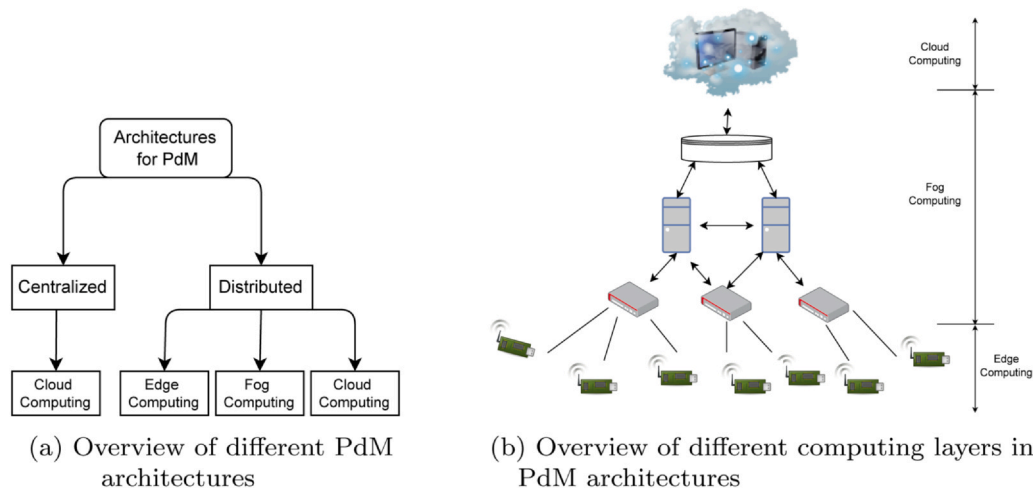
Architectures for PdM

Centralized

Distributed

Cloud Computing

Edge Computing

Fog Computing

Cloud Computing

(a) Overview of different PdM architectures

Cloud Computing

Fog Computing

Edge Computing

(b) Overview of different computing layers in PdM architectures